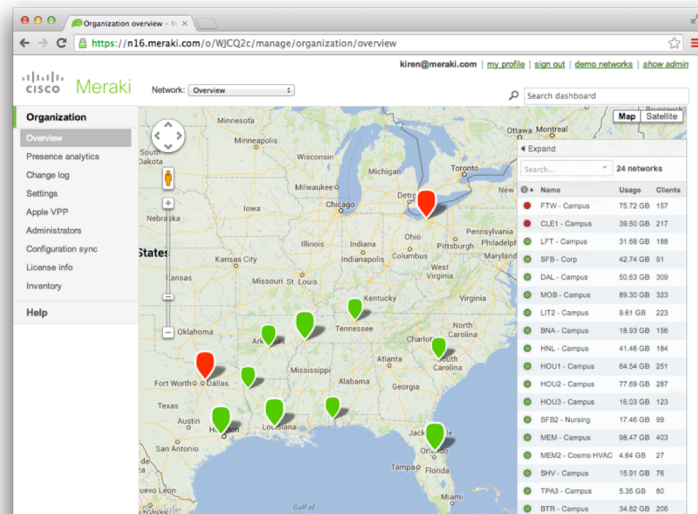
Organization overview - M

https://n16.meraki.com/o/WJCQ2c/manage/organization/overview

kiren@meraki.com | my profile | sign out | demo networks | show admin

cisco Meraki

Network: Overview

Search dashboard

Organization
Overview
Presence analytics
Change log
Settings
Apple VPP
Administrators
Configuration sync
License info
Inventory

Help

Map Satellite

Expand

Search...

24 networks

| | Name | Usage | Clients |
|---|---|---|---|
| | FTW - Campus | 75.72 GB | 157 |
| | CLE1 - Campus | 39.50 GB | 217 |
| | LFT - Campus | 31.68 GB | 188 |
| | SFB - Corp | 42.74 GB | 91 |
| | DAL - Campus | 50.63 GB | 309 |
| | MOB - Campus | 89.30 GB | 323 |
| | LIT2 - Campus | 9.61 GB | 223 |
| | BNA - Campus | 18.93 GB | 156 |
| | HNL - Campus | 41.46 GB | 184 |
| | HOU1 - Campus | 64.54 GB | 251 |
| | HOU2 - Campus | 77.69 GB | 287 |
| | HOU3 - Campus | 16.03 GB | 123 |
| | SFB2 - Nursing | 17.46 GB | 99 |
| | MEM - Campus | 98.47 GB | 403 |
| | MEM2 - Cosmo HVAC | 4.64 GB | 27 |
| | SHV - Campus | 15.91 GB | 76 |
| | TPA3 - Campus | 5.35 GB | 80 |
| | BTR - Campus | 34.82 GB | 206 |

South Dakota
Nebraska
Oklahoma
Texas
Fort Worth
Dallas
Austin
Houston
Louisiana
Mississippi
Alabama
Georgia
Atlanta
Tennessee
Kentucky
Arkansas
Missouri
Illinois
Indiana
Ohio
Iowa
Wisconsin
Minneapolis
Michigan
Chicago
Milwaukee
Detroit
Toronto
Ottawa
Montreal
Orlando
Jacksonville
South Carolina
States
Gulf of